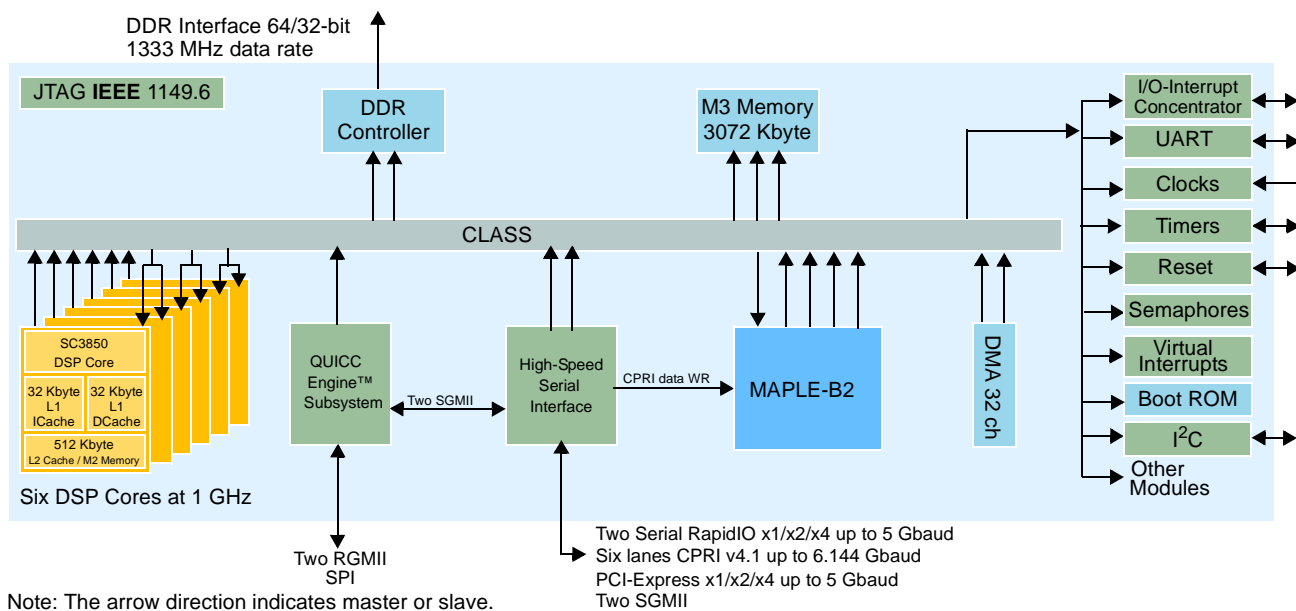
DDR Interface 64/32-bit
1333 MHz data rate

JTAG **IEEE** 1149.6

DDR Controller

M3 Memory 3072 Kbyte

I/O-Interrupt Concentrator

UART

Clocks

Timers

Reset

Semaphores

Virtual Interrupts

Boot ROM

$I^2C$

Other Modules

CLASS

SC3850 DSP Core

32 Kbyte L1 ICache

32 Kbyte L1 DCache

512 Kbyte L2 Cache / M2 Memory

Six DSP Cores at 1 GHz

QUICC Engine™ Subsystem

Two SGMII

High-Speed Serial Interface

CPRI data WR

MAPLE-B2

DMA 32 ch

Two RGMII
SPI

Note: The arrow direction indicates master or slave.

Two Serial RapidIO x1/x2/x4 up to 5 Gbaud
Six lanes CPRI v4.1 up to 6.144 Gbaud
PCI-Express x1/x2/x4 up to 5 Gbaud
Two SGMII